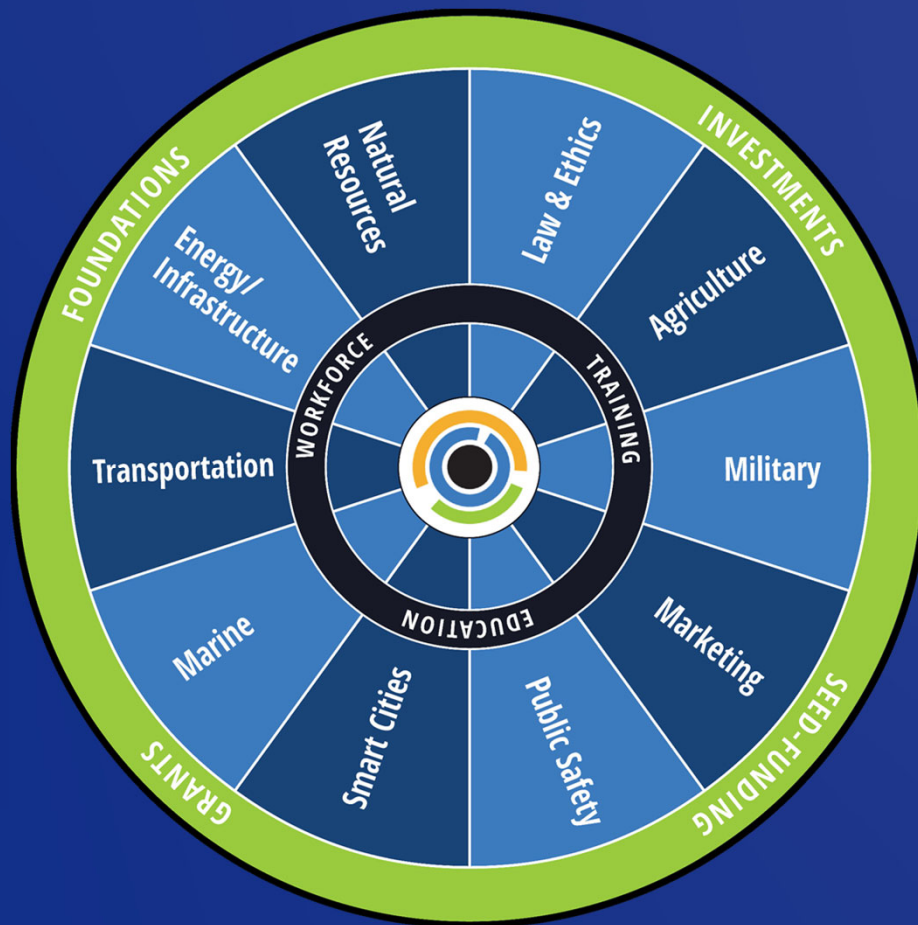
FOUNDATIONS

INVESTMENTS

SEED-FUNDING

GRANTS

Natural Resources

Law & Ethics

Agriculture

Military

Marketing

Public Safety

Smart Cities

Marine

Transportation

Energy/ Infrastructure

WORKFORCE

TRAINING

EDUCATION